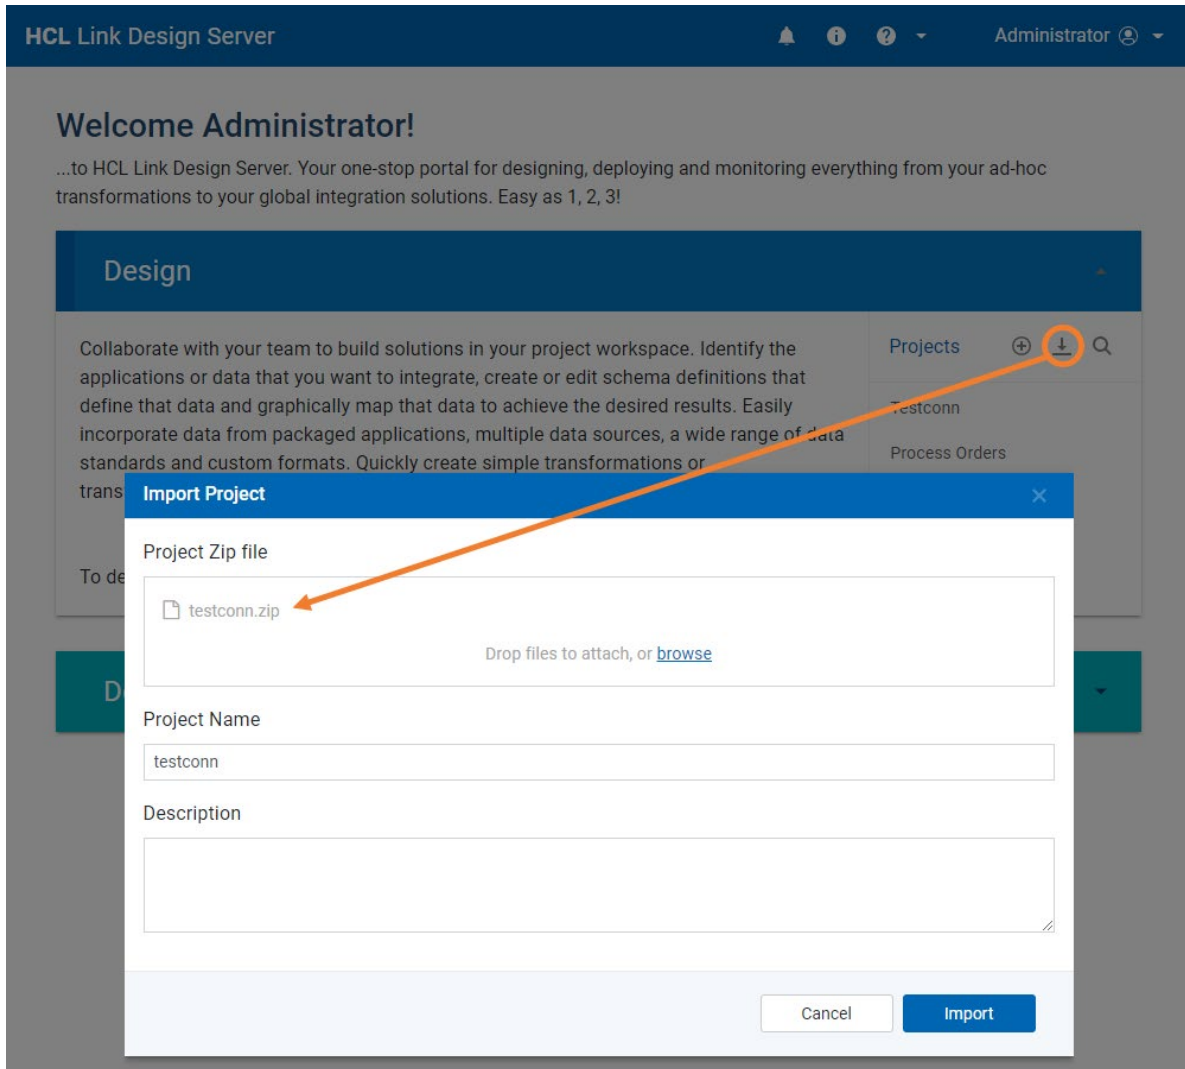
HCL Link Design Server

Administrator

Welcome Administrator!

...to HCL Link Design Server. Your one-stop portal for designing, deploying and monitoring everything from your ad-hoc transformations to your global integration solutions. Easy as 1, 2, 3!

Design

Collaborate with your team to build solutions in your project workspace. Identify the applications or data that you want to integrate, create or edit schema definitions that define that data and graphically map that data to achieve the desired results. Easily incorporate data from packaged applications, multiple data sources, a wide range of data standards and custom formats. Quickly create simple transformations or trans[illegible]

To de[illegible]

Projects

Testconn

Process Orders

D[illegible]

Import Project

×

Project Zip file

testconn.zip

Drop files to attach, or browse

Project Name

testconn

Description

Cancel

Import